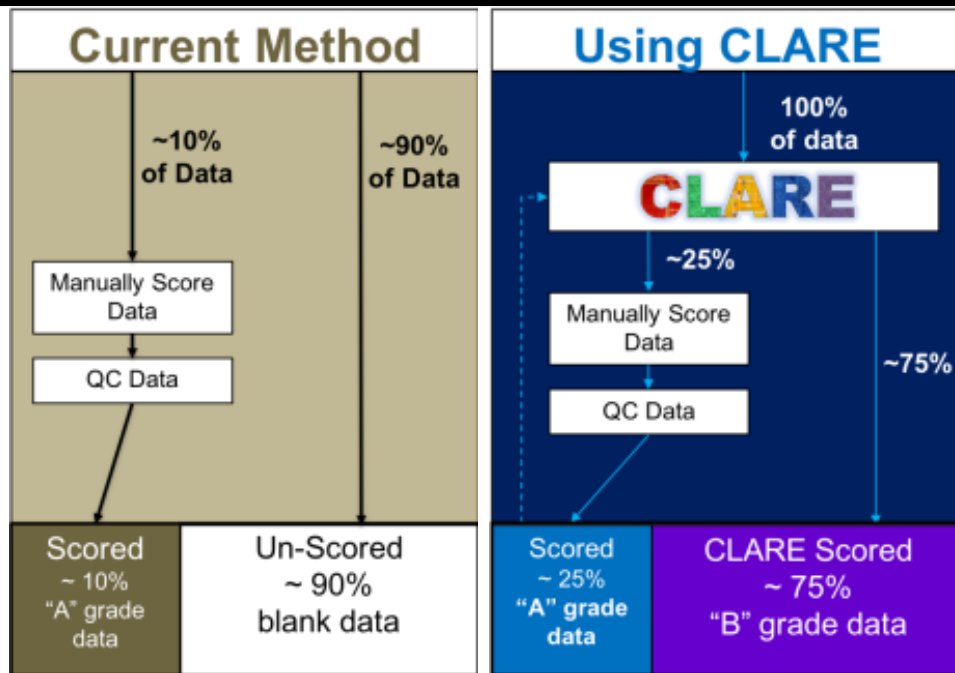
Current Method

~10% of Data

~90% of Data

Manually Score Data

QC Data

Scored
~ 10%
"A" grade data

Un-Scored
~ 90%
blank data

Using CLARE

100% of data

CLARE

~25%

Manually Score Data

QC Data

~75%

Scored
~ 25%
"A" grade data

CLARE Scored
~ 75%
"B" grade data